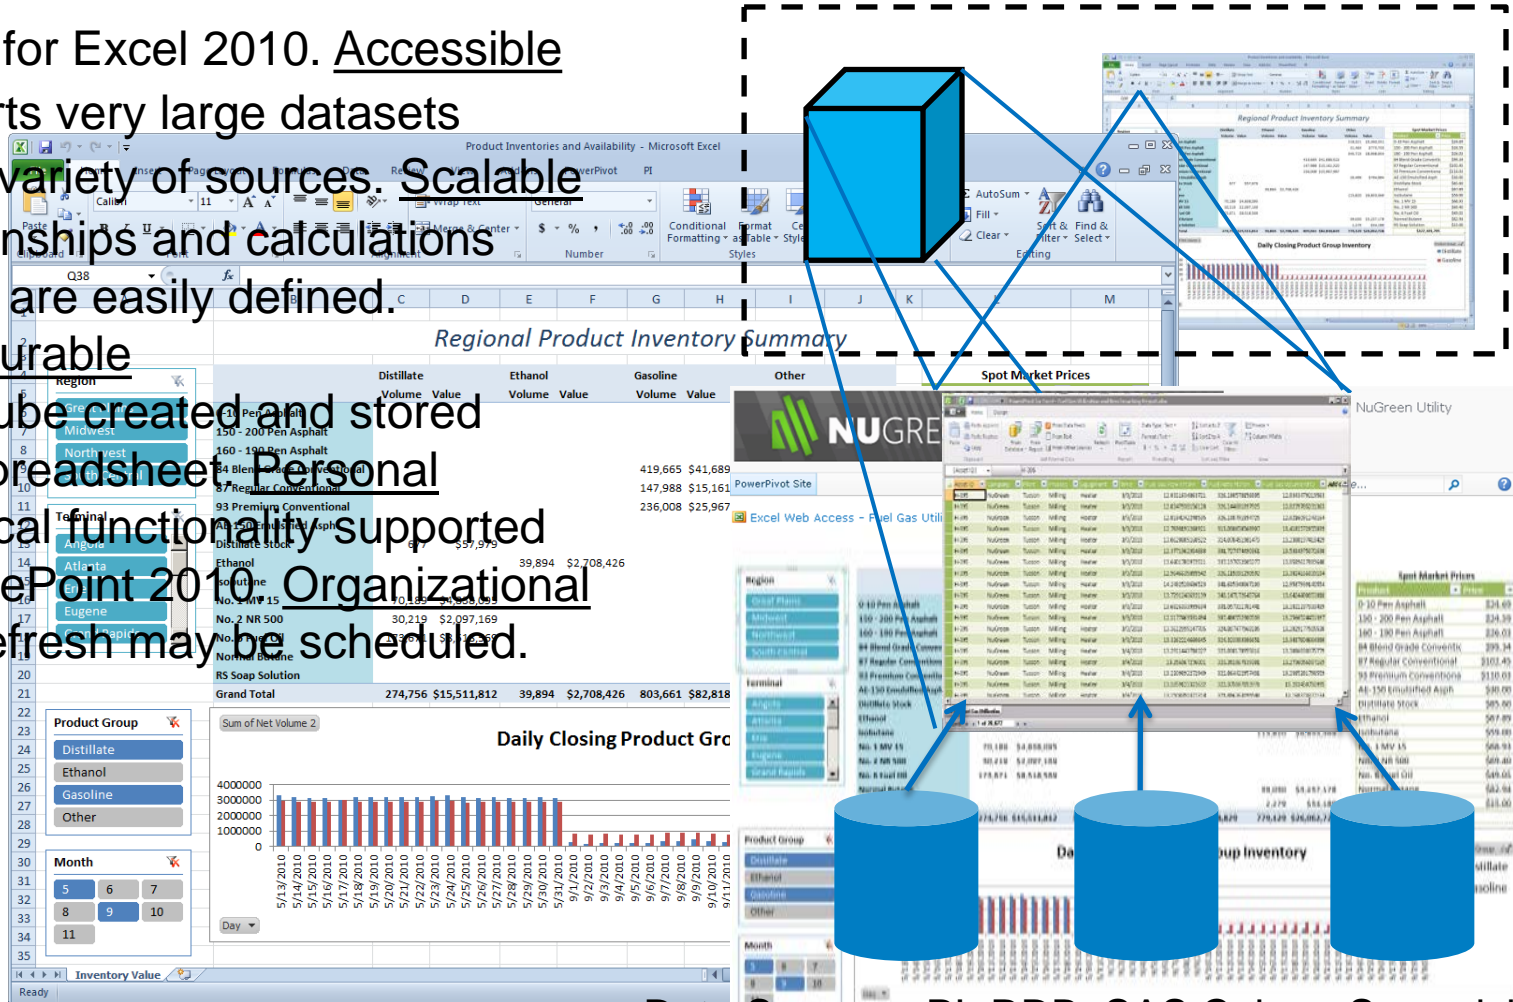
for Excel 2010. Accessible
rts very large datasets
variety of sources. Scalable
nships and calculations
are easily defined.
urable
ube created and stored
preadsheet. Personal
cal functionality supported
ePoint 2010. Organizational
efresh may be scheduled.

Product Inventories and Availability - Microsoft Excel

PowerPivot

Calibri 11

Wrap Text

General

Merge & Center

Conditional Formatting

Format as Table

Styles

AutoSum

Fill

Clear

Sort & Filter

Find & Select

Editing

Clipboard

Font

Alignment

Number

Q38

Regional Product Inventory Summary

Region

Midwest

Northwest

Terminal

Angola

Atlanta

Eugene

Distillate Volume Value

Ethanol Volume Value

Gasoline Volume Value

Other

Spot Market Prices

150 - 200 Pen Asphalt

160 - 190 Pen Asphalt

84 Blend Grade Conventional

87 Regular Conventional

93 Premium Conventional

Distillate Stock

Ethanol

Isobutane

No. 1 MV 15

No. 2 NR 500

No. 6 Fuel Oil

Normal Butane

RS Soap Solution

Grand Total

419,665 $41,689

147,988 $15,161

236,008 $25,967

$37,979

39,894 $2,708,426

70,163 $4,038,035

30,219 $2,097,169

274,756 $15,511,812 39,894 $2,708,426 803,661 $82,818

Product Group

Distillate

Ethanol

Gasoline

Other

Month

5 6 7

8 9 10

11

Sum of Net Volume 2

Daily Closing Product Gro

4000000
3000000
2000000
1000000
0

5/13/2010 5/14/2010 5/15/2010 5/16/2010 5/17/2010 5/18/2010 5/19/2010 5/20/2010 5/21/2010 5/22/2010 5/23/2010 5/24/2010 5/25/2010 5/26/2010 5/27/2010 5/28/2010 5/29/2010 5/30/2010 5/31/2010 6/1/2010 6/2/2010 6/3/2010 6/4/2010 6/5/2010 6/6/2010 6/7/2010 6/8/2010 6/9/2010 6/10/2010 6/11/2010

Day

Inventory Value

Ready

NUGRE

PowerPivot Site

NuGreen Utility

Excel Web Access - Fuel Gas Util

Regional Product Inventory Summary

Daily Closing Product Group Inventory

Spot Market Prices